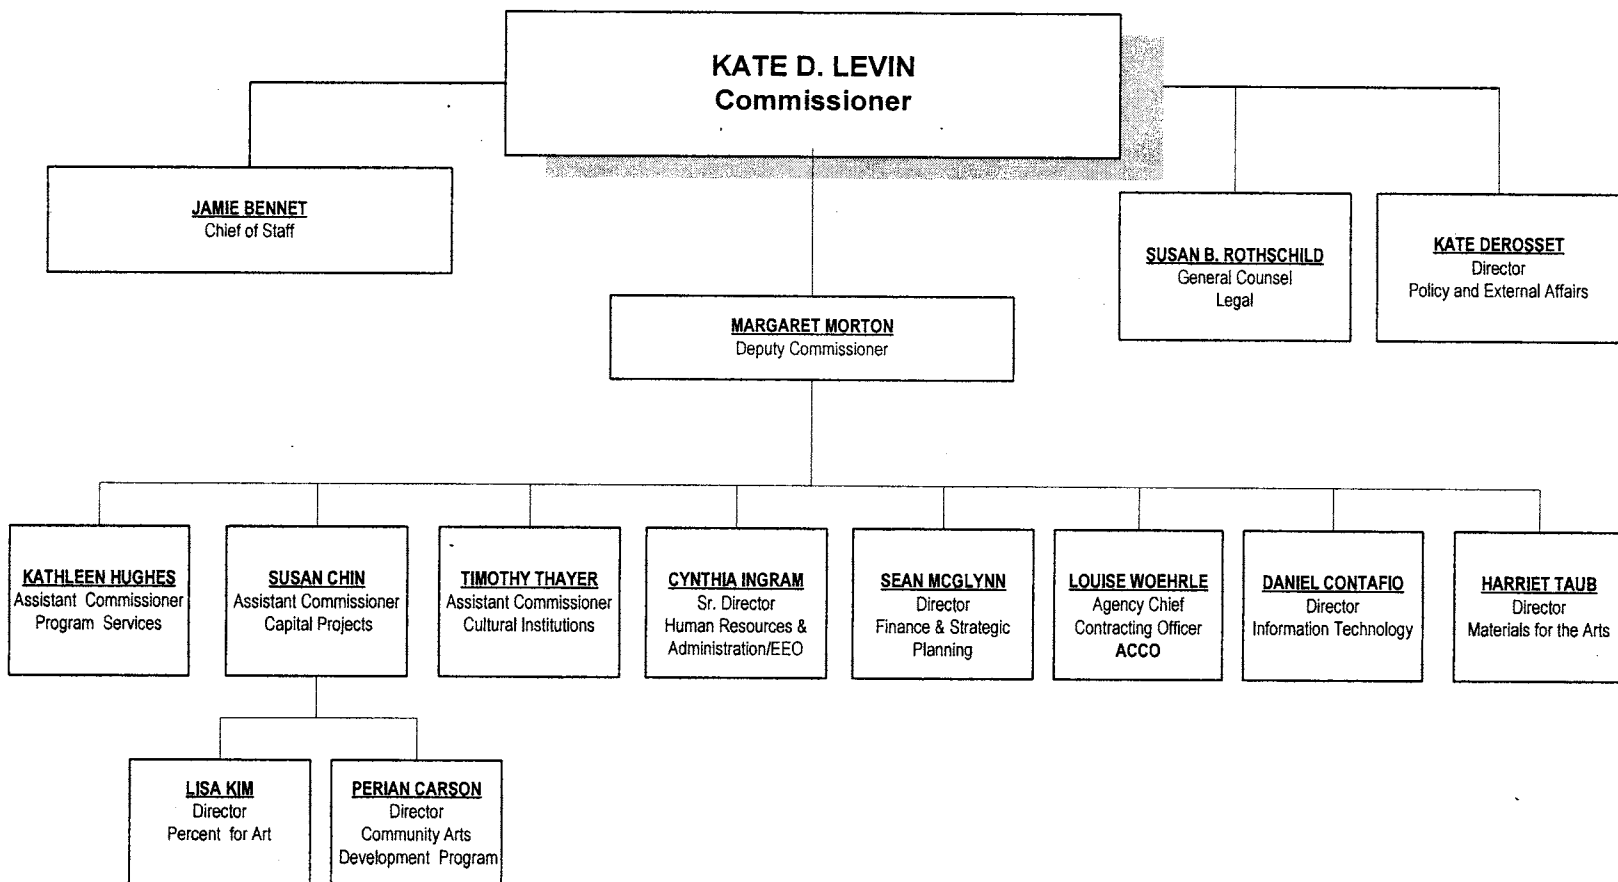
KATE D. LEVIN
Commissioner

JAMIE BENNET
Chief of Staff

SUSAN B. ROTHSCHILD
General Counsel
Legal

KATE DEROSSET
Director
Policy and External Affairs

MARGARET MORTON
Deputy Commissioner

KATHLEEN HUGHES
Assistant Commissioner
Program Services

SUSAN CHIN
Assistant Commissioner
Capital Projects

TIMOTHY THAYER
Assistant Commissioner
Cultural Institutions

CYNTHIA INGRAM
Sr. Director
Human Resources &
Administration/EEO

SEAN MCGLYNN
Director
Finance & Strategic
Planning

LOUISE WOEHRLE
Agency Chief
Contracting Officer
ACCO

DANIEL CONTAFIO
Director
Information Technology

HARRIET TAUB
Director
Materials for the Arts

LISA KIM
Director
Percent for Art

PERIAN CARSON
Director
Community Arts
Development Program